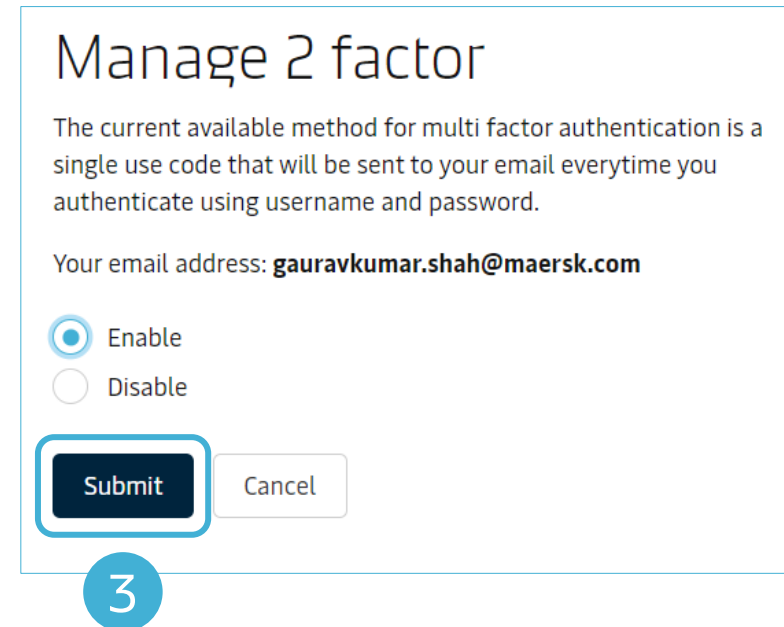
Manage 2 factor

The current available method for multi factor authentication is a single use code that will be sent to your email everytime you authenticate using username and password.

Your email address: **gauravkumar.shah@maersk.com**

Enable

Disable

Submit

Cancel

3